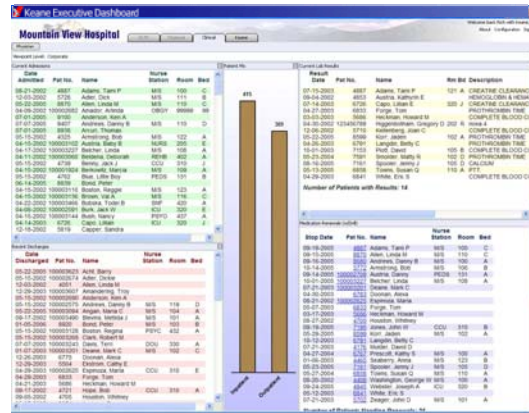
Keane Executive Dashboard

Mountain View Hospital

Current Admissions

| Date Admitted | Pat No. | Name | Nurse Station | Room | Bed |
|---|---|---|---|---|---|
| 08-21-2002 | 4897 | Adams, Tami P | M/S | 100 | C |
| 12-15-2002 | 5726 | Allen, Dick K | M/S | 110 | B |
| 02-22-2000 | 8670 | Allen, Linda M | M/S | 110 | C |
| 07-01-2000 | 8100 | Anderson, Kim A | | | |
| 07-07-2000 | 8407 | Andrews, Danny B | M/S | 110 | D |
| 07-01-2000 | 8856 | Arcuri, Thomas | | | |
| 05-15-2002 | 4325 | Armstrong, Bob | M/S | 122 | A |
| 05-12-2002 | 5727 | Beicher, Linda | M/S | 108 | A |
| 05-15-2002 | 4739 | Benny, Jack J | CCU | 310 | A |
| 05-14-2002 | 4762 | Blue, Little Boy | PEDS | 101 | A |
| 06-14-2001 | 8858 | Bond, Peter | | | |
| 04-15-2002 | 5726 | Capo, Lillian | ICU | 320 | A |
| 12-19-2002 | 5619 | Capper, Sandra | | | |

Recent Discharges

| Date Discharged | Pat No. | Name | Nurse Station | Room | Bed |
|---|---|---|---|---|---|
| 02-22-2000 | | Acht, Barry | | | |
| 02-15-2000 | | Adler, Dickie | | | |
| 12-03-2002 | 4051 | Allen, Linda M | | | |
| 12-03-2000 | | Anderson, Kim A | | | |
| 05-15-2002 | | Andrews, Danny B | M/S | 119 | D |
| 05-23-2002 | | Angus, Maria C | M/S | 104 | A |
| 07-19-2002 | | Bevins, Melissa J | M/S | 101 | A |
| 01-05-2000 | 8920 | Bond, Peter | M/S | 103 | B |
| 07-18-2002 | | Davis, Terri | DOU | 330 | A |
| 07-07-2002 | | Deane, Mari C | M/S | 102 | C |
| 12-29-2001 | 6775 | Dosman, Alexa | | | |
| 04-29-2000 | | Heckman, Howard M | | | |
| 05-02-2002 | 4705 | Houston, Whitney | | | |

Patient Mix

415

389

Inpatients

Outpatients

Current Lab Results

| Result Date | Pat No. | Name | Rm Bd | Description |
|---|---|---|---|---|
| 07-15-2003 | 4897 | Adams, Tami P | 121 A | CREATINE CLEARANCE |
| 09-04-2002 | 4653 | Austria, Kathryn E | | HEMOGLOBIN & HEMATOCRIT |
| 07-14-2002 | 6726 | Capo, Lillian E | 320 J | CREATINE CLEARANCE |
| 04-27-2003 | 6835 | Forge, Tom | | PROTHROMBIN TIME |
| 03-03-2003 | 5686 | Heckman, Howard M | | PROTHROMBIN TIME |
| 12-06-2002 | 5716 | Kellenberg, Joan C | | COMPLETE BLOOD COUNT |
| 05-22-2003 | 6598 | Kerr, Jaden | 102 A | PROTHROMBIN TIME |
| 06-26-2003 | 5791 | Langdon, Betty C | | PROTHROMBIN TIME |
| 05-23-2004 | 7581 | Snooter, Matty N | 102 D | PROTHROMBIN TIME |
| 05-19-2003 | 7747 | Spooner, Jenny J | 105 D | CALCIUM |
| 05-15-2003 | 6658 | Towns, Susan Q | 110 A | PTT |
| 06-05-2003 | 6841 | White, Eric S | | COMPLETE BLOOD COUNT |

Number of Patients with Results: 14

Medication Renewals

| Stop Date | Pat No. | Name | Nurse Station | Room | Bed |
|---|---|---|---|---|---|
| 09-19-2003 | 4897 | Adams, Tami P | M/S | 100 | C |
| 09-15-2003 | | Allen, Linda M | M/S | 110 | C |
| 09-16-2003 | | Andrews, Danny B | M/S | 110 | A |
| 10-14-2003 | | Armstrong, Bob | M/S | 100 | B |
| 10-07-2003 | | Austria, Daisy | PEDS | 101 | A |
| 10-01-2003 | | Belcher, Linda | M/S | 108 | A |
| 08-31-2003 | | Deane, Mari C | | | |
| 04-30-2003 | 6762 | Dosman, Alexa | | | |
| 09-21-2003 | | Espinosa, Maria | CCU | 310 | |
| 08-13-2003 | 6835 | Forge, Tom | | | |
| 03-17-2003 | | Heckman, Howard M | | | |
| 08-18-2003 | | Houston, Whitney | | | |
| 08-16-2003 | | Jones, John W | CCU | 310 | B |
| 08-18-2003 | | Kerr, Jaden | M/S | 102 | A |
| 10-12-2003 | | Langdon, Betty C | | | |
| 07-21-2003 | | Muller, David D | | | |
| 04-27-2004 | | Prescott, Kathy S | M/S | 100 | A |
| 04-12-2003 | | Seaberry, Anna | M/S | 120 | A |
| 05-23-2003 | | Spooner, Jenny J | M/S | 105 | D |
| 05-29-2003 | | Towns, Susan Q | M/S | 110 | A |
| 08-06-2003 | | Washington, George W | M/S | 100 | A |
| 05-14-2003 | | Webster, Joseph K | CCU | 310 | A |
| 09-09-2003 | | White, Eric S | | | |
| 05-12-2003 | | Wiley, John D | M/S | 101 | A |

Number of Patients Needing Renewals: 25